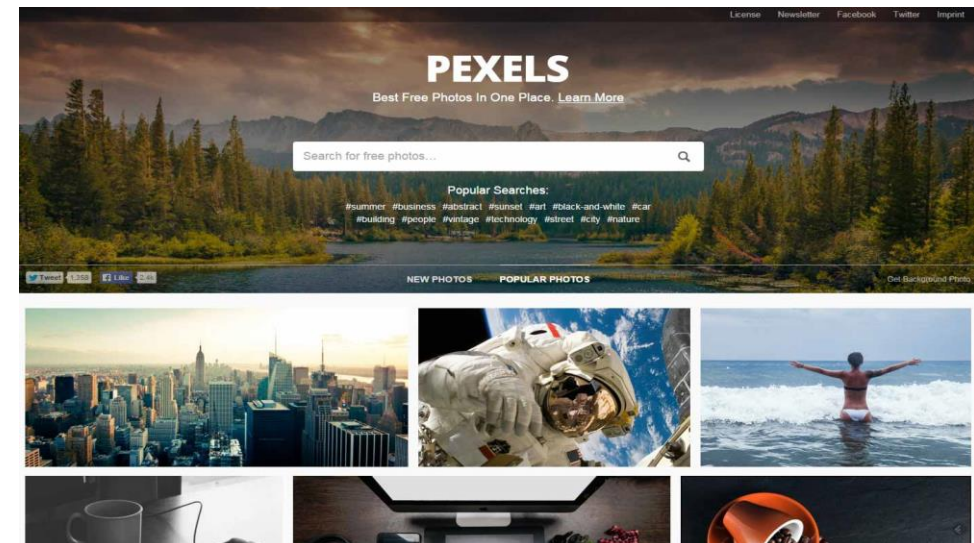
License Newsletter Facebook Twitter Imprint

PEXELS

Best Free Photos In One Place. Learn More

Search for free photos...

Popular Searches:

#summer #business #abstract #sunset #art #black-and-white #car #building #people #vintage #technology #street #city #nature

Tweet 1,358 Like 2.4k

NEW PHOTOS POPULAR PHOTOS

Get Background Photo